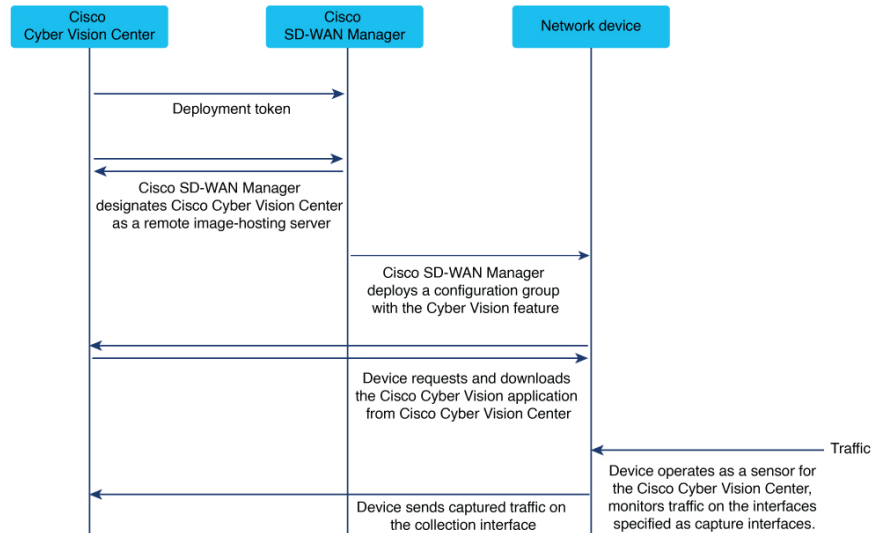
Cisco Cyber Vision Center

Cisco SD-WAN Manager

Network device

Deployment token

Cisco SD-WAN Manager designates Cisco Cyber Vision Center as a remote image-hosting server

Cisco SD-WAN Manager deploys a configuration group with the Cyber Vision feature

Device requests and downloads the Cisco Cyber Vision application from Cisco Cyber Vision Center

Traffic

Device operates as a sensor for the Cisco Cyber Vision Center, monitors traffic on the interfaces specified as capture interfaces.

Device sends captured traffic on the collection interface